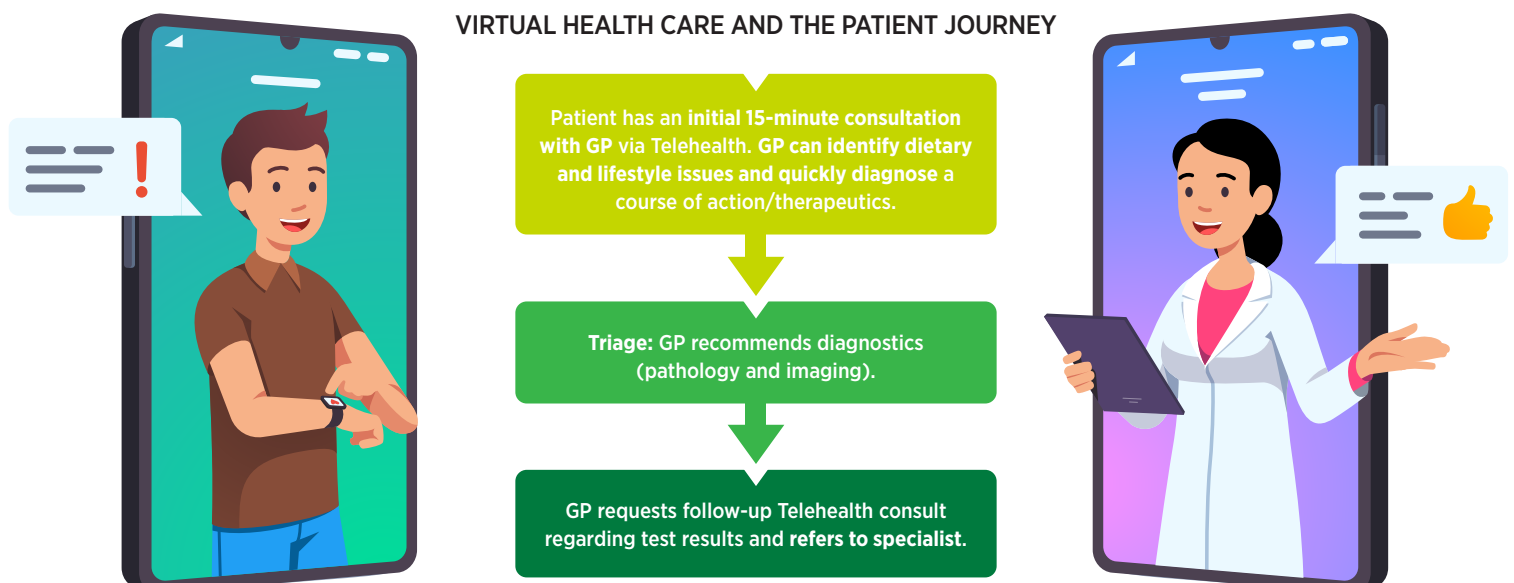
VIRTUAL HEALTH CARE AND THE PATIENT JOURNEY

Patient has an initial 15-minute consultation with GP via Telehealth. GP can identify dietary and lifestyle issues and quickly diagnose a course of action/therapeutics.

Triage: GP recommends diagnostics (pathology and imaging).

GP requests follow-up Telehealth consult regarding test results and refers to specialist.